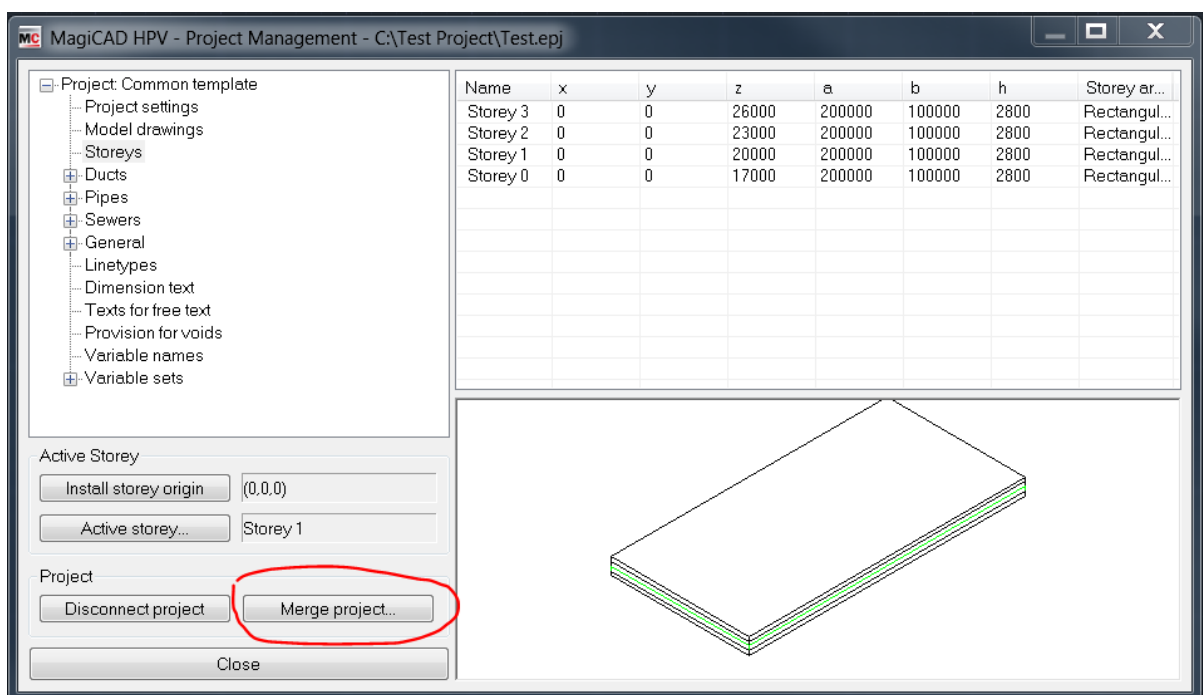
MC MagiCAD HPV - Project Management - C:\Test Project\Test.epj

Project: Common template
Project settings
Model drawings
Storeys
Ducts
Pipes
Sewers
General
Linetypes
Dimension text
Texts for free text
Provision for voids
Variable names
Variable sets

| Name | x | y | z | a | b | h | Storey ar... |
|---|---|---|---|---|---|---|---|
| Storey 3 | 0 | 0 | 26000 | 200000 | 100000 | 2800 | Rectangul... |
| Storey 2 | 0 | 0 | 23000 | 200000 | 100000 | 2800 | Rectangul... |
| Storey 1 | 0 | 0 | 20000 | 200000 | 100000 | 2800 | Rectangul... |
| Storey 0 | 0 | 0 | 17000 | 200000 | 100000 | 2800 | Rectangul... |

Active Storey
Install storey origin
(0,0,0)
Active storey...
Storey 1

Project
Disconnect project
Merge project...

Close